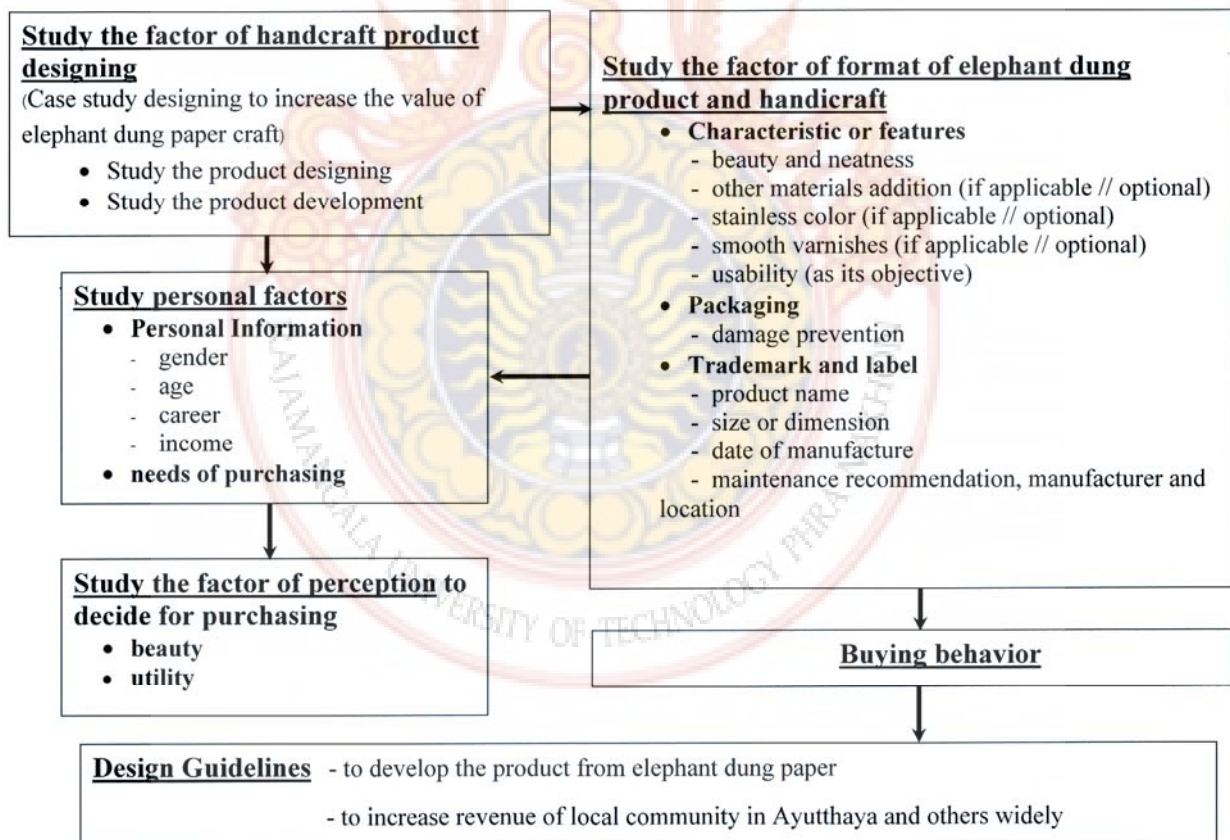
**Study the factor of handcraft product designing**
(Case study designing to increase the value of elephant dung paper craft)
• Study the product designing
• Study the product development

**Study the factor of format of elephant dung product and handicraft**
• **Characteristic or features**
- beauty and neatness
- other materials addition (if applicable // optional)
- stainless color (if applicable // optional)
- smooth varnishes (if applicable // optional)
- usability (as its objective)
• **Packaging**
- damage prevention
• **Trademark and label**
- product name
- size or dimension
- date of manufacture
- maintenance recommendation, manufacturer and location

**Study personal factors**
• **Personal Information**
- gender
- age
- career
- income
• **needs of purchasing**

**Study the factor of perception to decide for purchasing**
• **beauty**
• **utility**

RAJAMANGALA UNIVERSITY OF TECHNOLOGY PHRA NAKHON

**Buying behavior**

**Design Guidelines** - to develop the product from elephant dung paper
- to increase revenue of local community in Ayutthaya and others widely